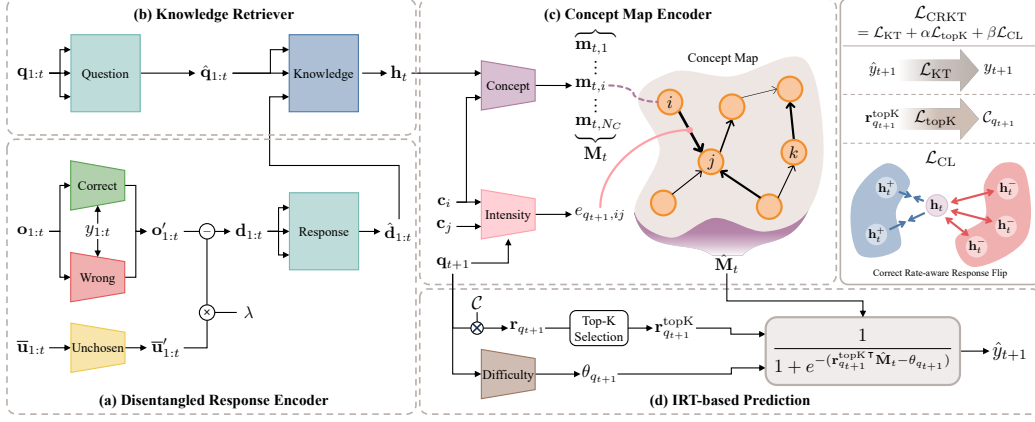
(b) Knowledge Retriever

$\mathbf{q}_{1:t}$ Question $\hat{\mathbf{q}}_{1:t}$ Knowledge $\mathbf{h}_t$

(c) Concept Map Encoder

$\mathbf{m}_{t,1}$ $\vdots$ $\mathbf{m}_{t,i}$ $\vdots$ $\mathbf{m}_{t,N_C}$ $\mathbf{M}_t$

Concept

Concept Map

$i$ $j$ $k$

$\hat{\mathbf{M}}_t$

$\mathbf{c}_i$ $\mathbf{c}_j$ Intensity $e_{q_{t+1},ij}$

$\mathbf{q}_{t+1}$

$\mathcal{L}_{\mathrm{CRKT}} = \mathcal{L}_{\mathrm{KT}} + \alpha\mathcal{L}_{\mathrm{topK}} + \beta\mathcal{L}_{\mathrm{CL}}$

$\hat{y}_{t+1}$ $\mathcal{L}_{\mathrm{KT}}$ $y_{t+1}$

$\mathbf{r}_{q_{t+1}}^{\mathrm{topK}}$ $\mathcal{L}_{\mathrm{topK}}$ $\mathcal{C}_{q_{t+1}}$

$\mathcal{L}_{\mathrm{CL}}$

$\mathbf{h}_t^+$ $\mathbf{h}_t^+$ $\mathbf{h}_t$ $\mathbf{h}_t^-$ $\mathbf{h}_t^-$ $\mathbf{h}_t^-$

Correct Rate-aware Response Flip

$\mathbf{o}_{1:t}$ Correct $y_{1:t}$ Wrong $\mathbf{o}'_{1:t}$ $-$ $\mathbf{d}_{1:t}$ Response $\hat{\mathbf{d}}_{1:t}$

$\times$ $\lambda$

$\overline{\mathbf{u}}_{1:t}$ Unchosen $\overline{\mathbf{u}}'_{1:t}$

(a) Disentangled Response Encoder

$\mathcal{C}$ $\otimes$ $\mathbf{r}_{q_{t+1}}$ Top-K Selection $\mathbf{r}_{q_{t+1}}^{\mathrm{topK}}$

$\frac{1}{1+e^{-(\mathbf{r}_{q_{t+1}}^{\mathrm{topK}\intercal}\hat{\mathbf{M}}_t-\theta_{q_{t+1}})}}$ $\hat{y}_{t+1}$

Difficulty $\theta_{q_{t+1}}$

(d) IRT-based Prediction